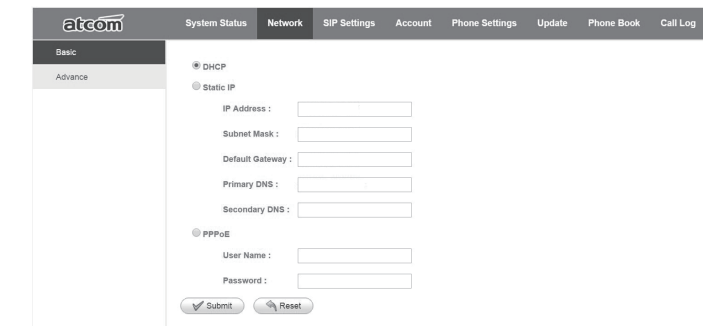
atcom

System Status | Network | SIP Settings | Account | Phone Settings | Update | Phone Book | Call Log

Basic
Advance

DHCP
Static IP
IP Address :
Subnet Mask :
Default Gateway :
Primary DNS :
Secondary DNS :
PPPoE
User Name :
Password :

Submit
Reset